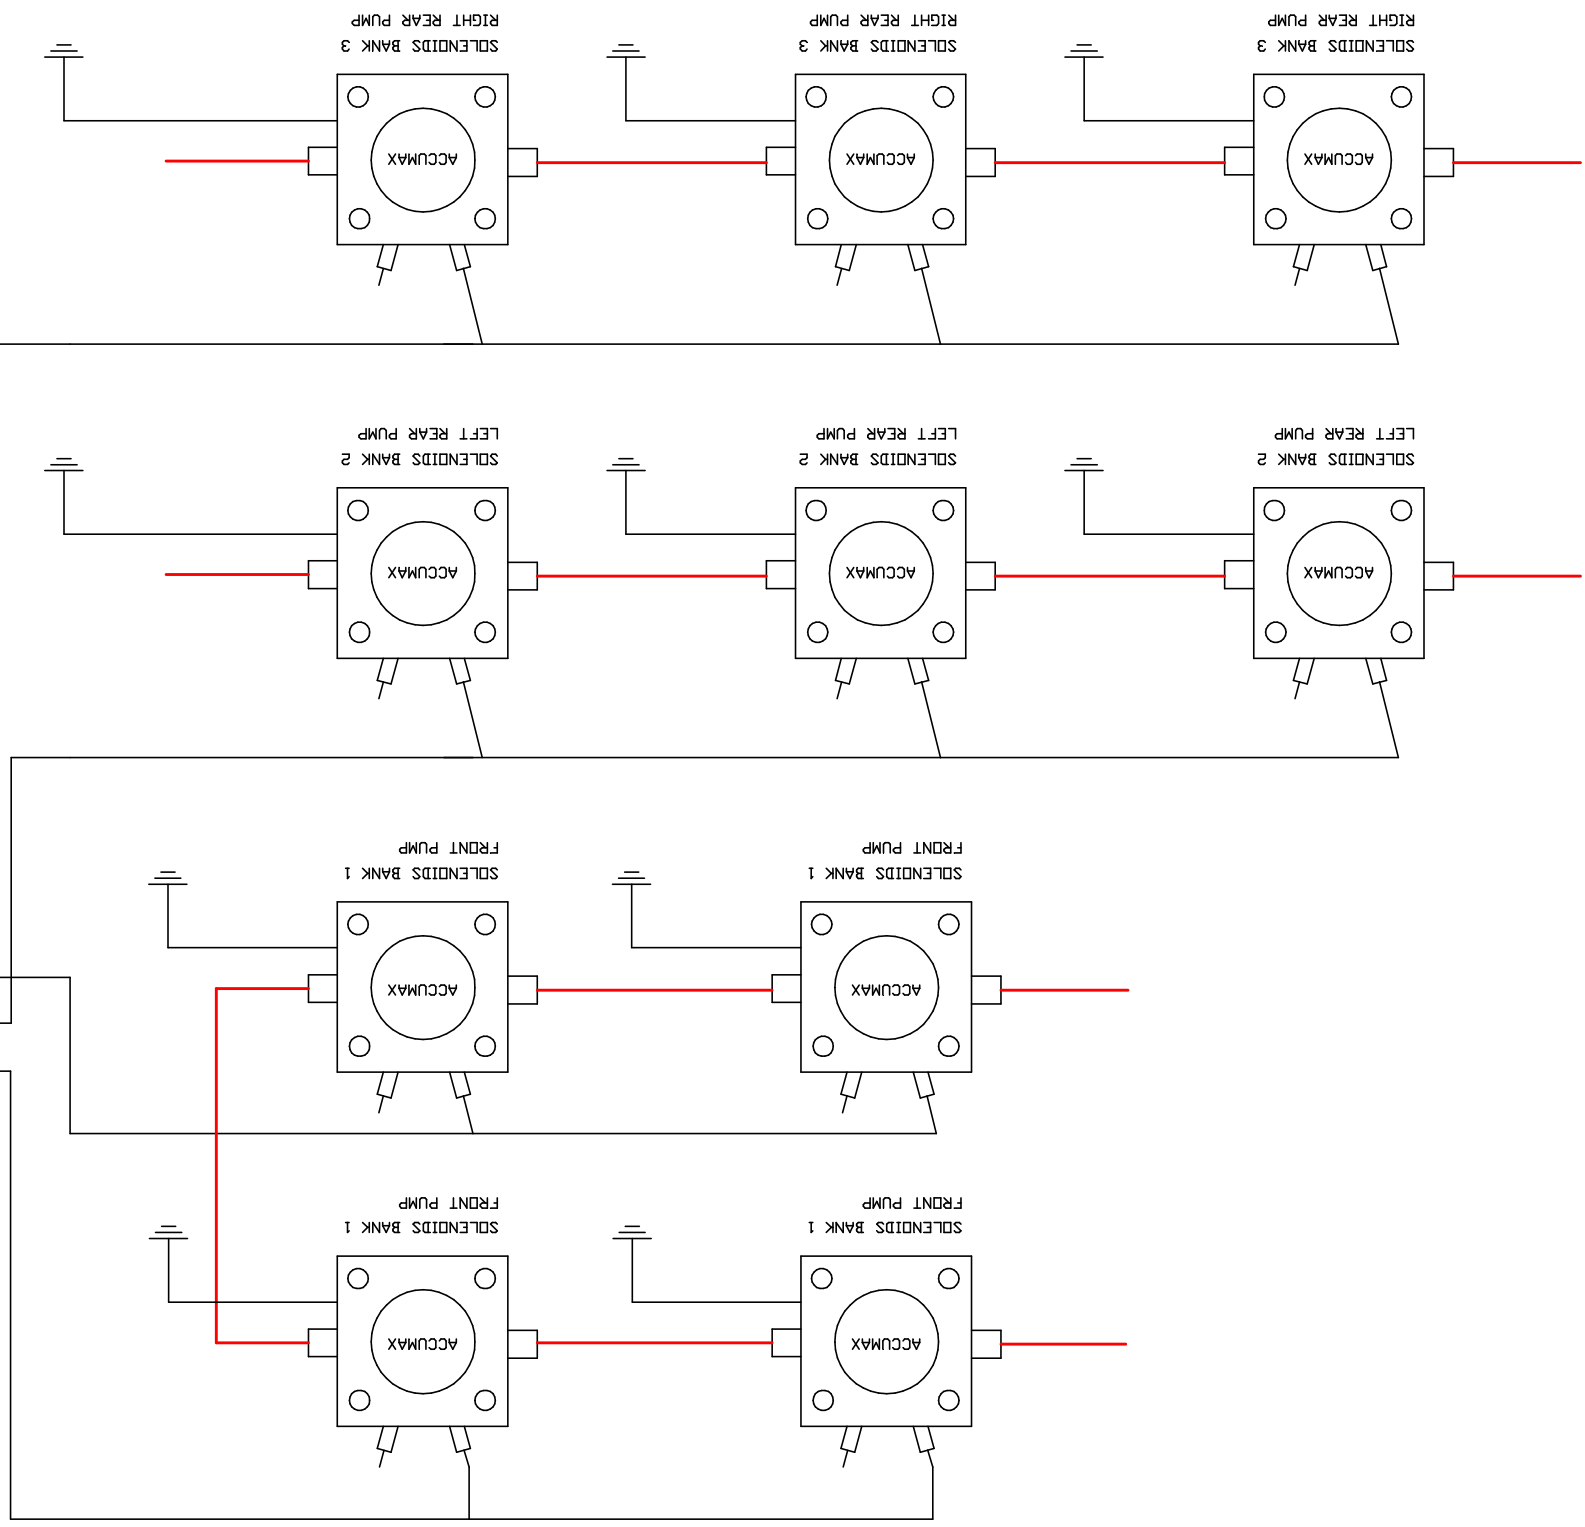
RIGHT REAR PUMP
SOLENOIDS BANK 3
ACCUMAX

RIGHT REAR PUMP
SOLENOIDS BANK 3
ACCUMAX

RIGHT REAR PUMP
SOLENOIDS BANK 3
ACCUMAX

LEFT REAR PUMP
SOLENOIDS BANK 2
ACCUMAX

LEFT REAR PUMP
SOLENOIDS BANK 2
ACCUMAX

LEFT REAR PUMP
SOLENOIDS BANK 2
ACCUMAX

FRONT PUMP
SOLENOIDS BANK 1
ACCUMAX

FRONT PUMP
SOLENOIDS BANK 1
ACCUMAX

FRONT PUMP
SOLENOIDS BANK 1
ACCUMAX

FRONT PUMP
SOLENOIDS BANK 1
ACCUMAX